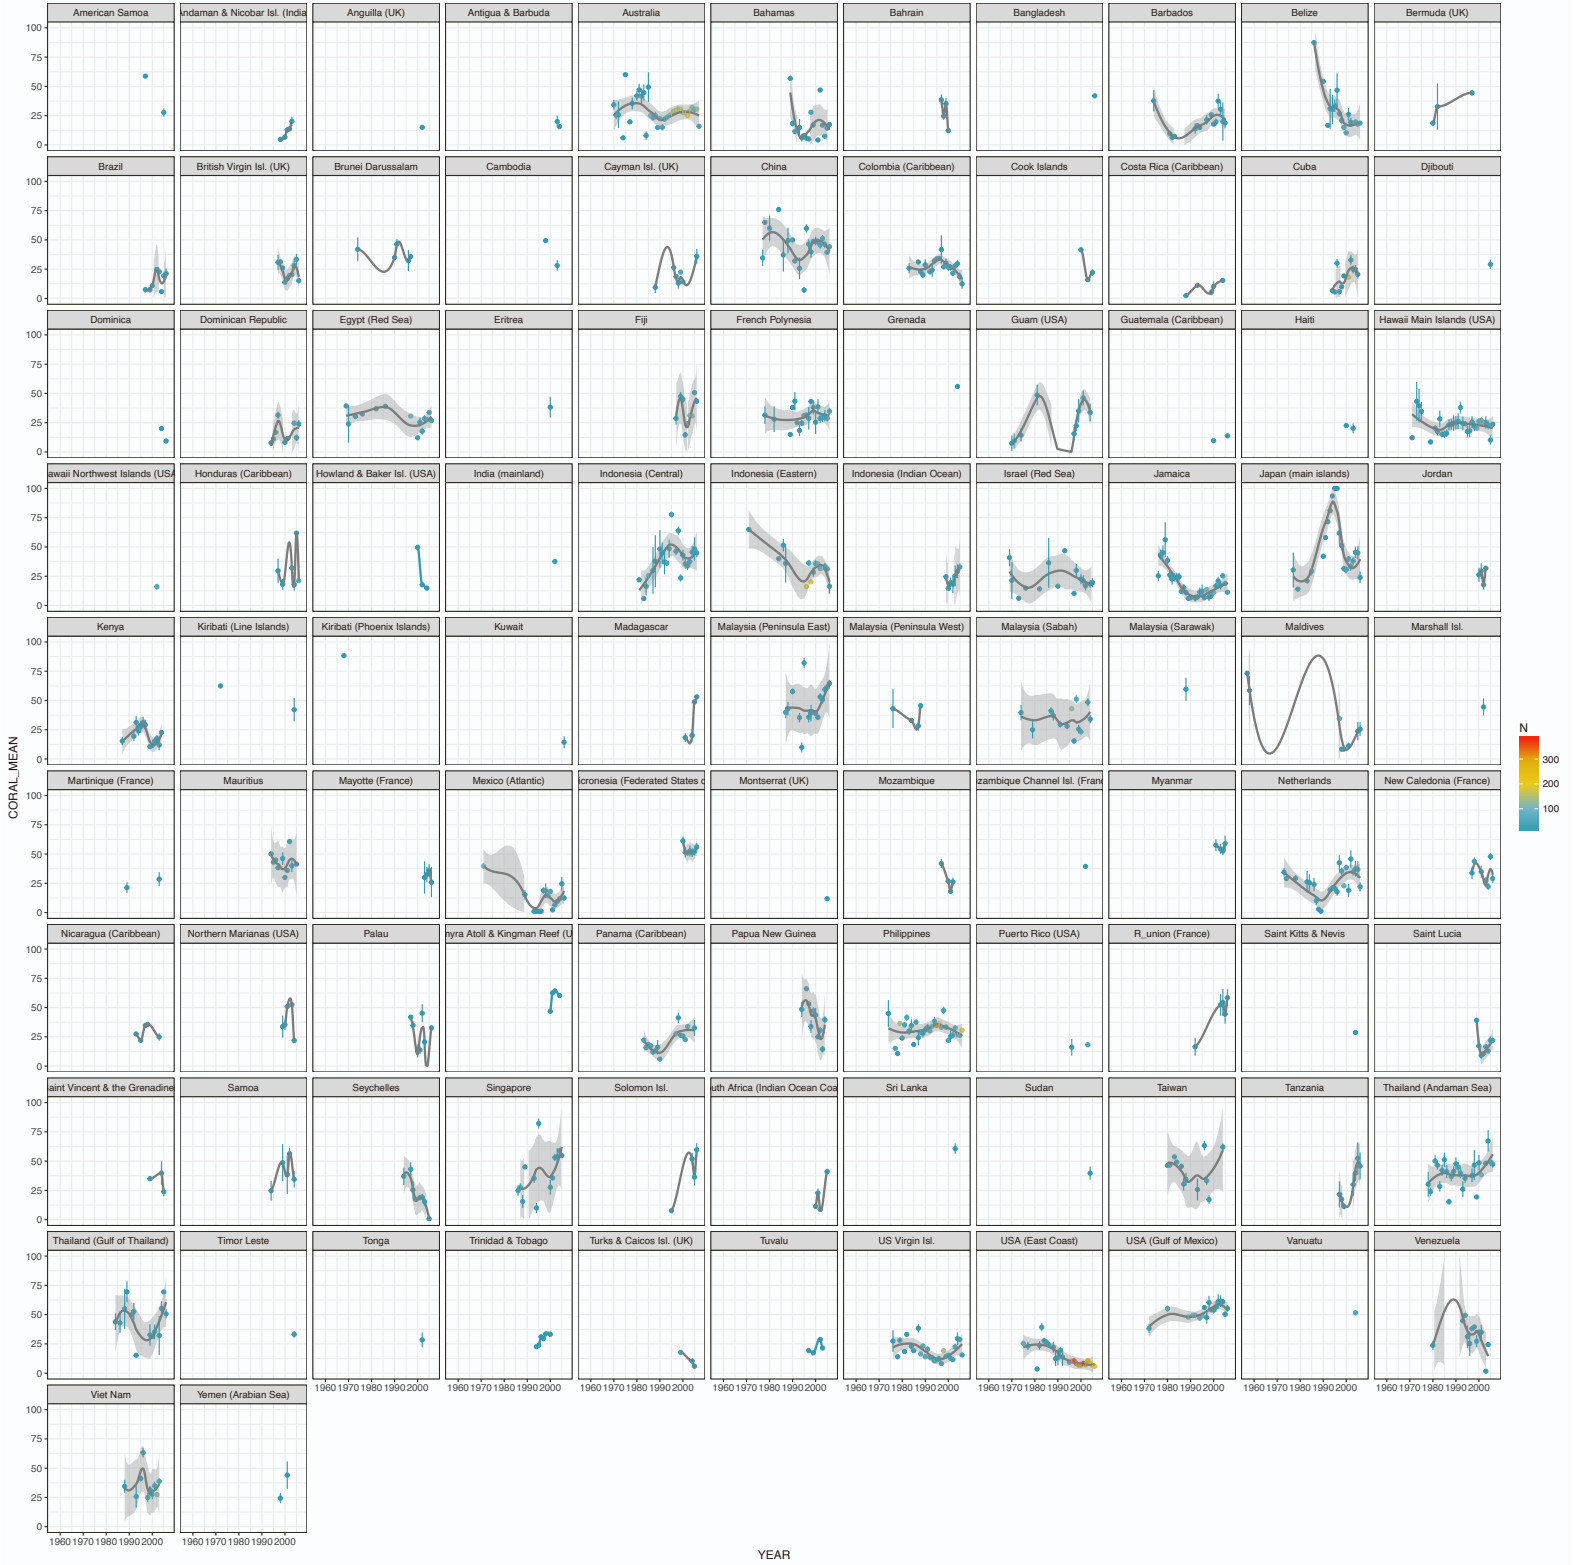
American Samoa
ndaman & Nicobar Isl. (India
Anguilla (UK)
Antigua & Barbuda
Australia
Bahamas
Bahrain
Bangladesh
Barbados
Belize
Bermuda (UK)
Brazil
British Virgin Isl. (UK)
Brunei Darussalam
Cambodia
Cayman Isl. (UK)
China
Colombia (Caribbean)
Cook Islands
Costa Rica (Caribbean)
Cuba
Djibouti
Dominica
Dominican Republic
Egypt (Red Sea)
Eritrea
Fiji
French Polynesia
Grenada
Guam (USA)
Guatemala (Caribbean)
Haiti
Hawaii Main Islands (USA)
awaii Northwest Islands (USA
Honduras (Caribbean)
Howland & Baker Isl. (USA)
India (mainland)
Indonesia (Central)
Indonesia (Eastern)
Indonesia (Indian Ocean)
Israel (Red Sea)
Jamaica
Japan (main islands)
Jordan
Kenya
Kiribati (Line Islands)
Kiribati (Phoenix Islands)
Kuwait
Madagascar
Malaysia (Peninsula East)
Malaysia (Peninsula West)
Malaysia (Sabah)
Malaysia (Sarawak)
Maldives
Marshall Isl.
Martinique (France)
Mauritius
Mayotte (France)
Mexico (Atlantic)
icronesia (Federated States o
Montserrat (UK)
Mozambique
zambique Channel Isl. (Franc
Myanmar
Netherlands
New Caledonia (France)
Nicaragua (Caribbean)
Northern Marianas (USA)
Palau
myra Atoll & Kingman Reef (U
Panama (Caribbean)
Papua New Guinea
Philippines
Puerto Rico (USA)
R_union (France)
Saint Kitts & Nevis
Saint Lucia
aint Vincent & the Grenadine
Samoa
Seychelles
Singapore
Solomon Isl.
uth Africa (Indian Ocean Coa
Sri Lanka
Sudan
Taiwan
Tanzania
Thailand (Andaman Sea)
Thailand (Gulf of Thailand)
Timor Leste
Tonga
Trinidad & Tobago
Turks & Caicos Isl. (UK)
Tuvalu
US Virgin Isl.
USA (East Coast)
USA (Gulf of Mexico)
Vanuatu
Venezuela
Viet Nam
Yemen (Arabian Sea)

CORAL_MEAN
0 25 50 75 100
1960 1970 1980 1990 2000
YEAR

N
300
200
100